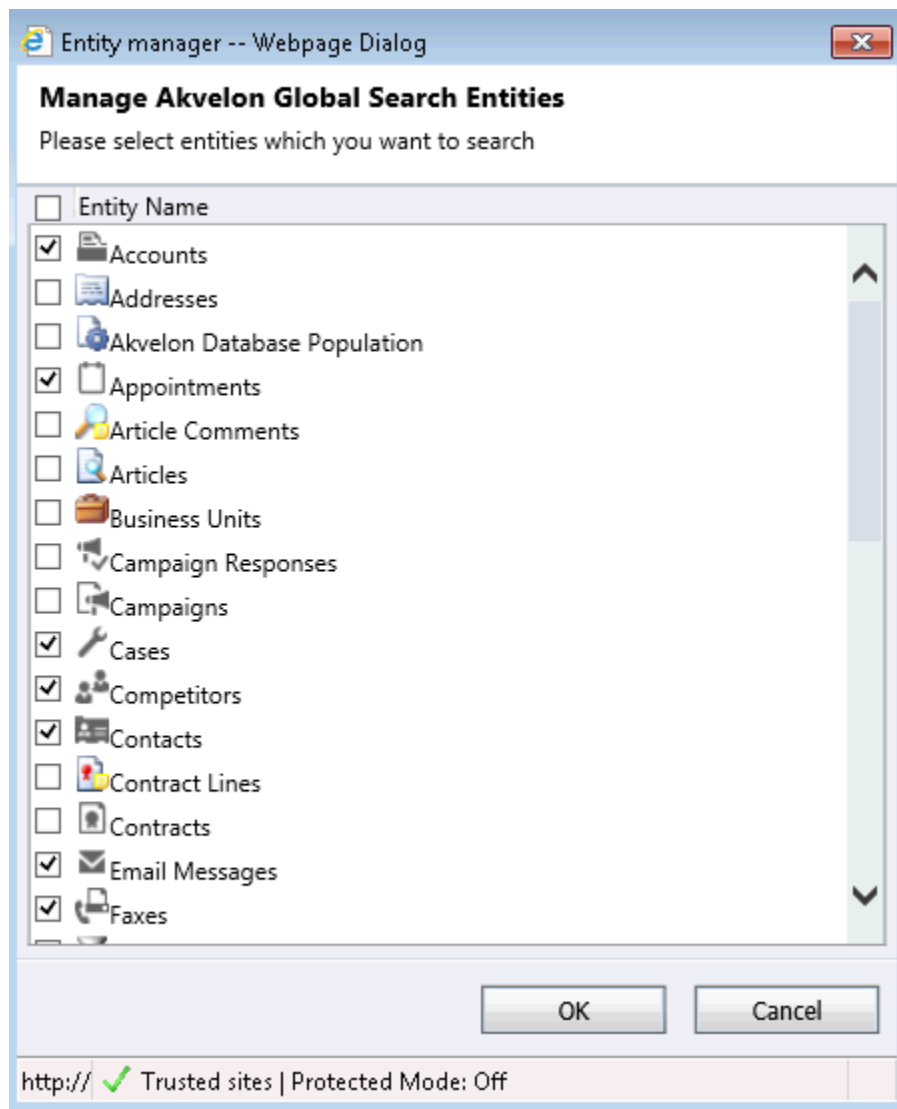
Entity manager -- Webpage Dialog

Manage Akvelon Global Search Entities

Please select entities which you want to search

Entity Name

Accounts

Addresses

Akvelon Database Population

Appointments

Article Comments

Articles

Business Units

Campaign Responses

Campaigns

Cases

Competitors

Contacts

Contract Lines

Contracts

Email Messages

Faxes

OK

Cancel

http:// Trusted sites | Protected Mode: Off